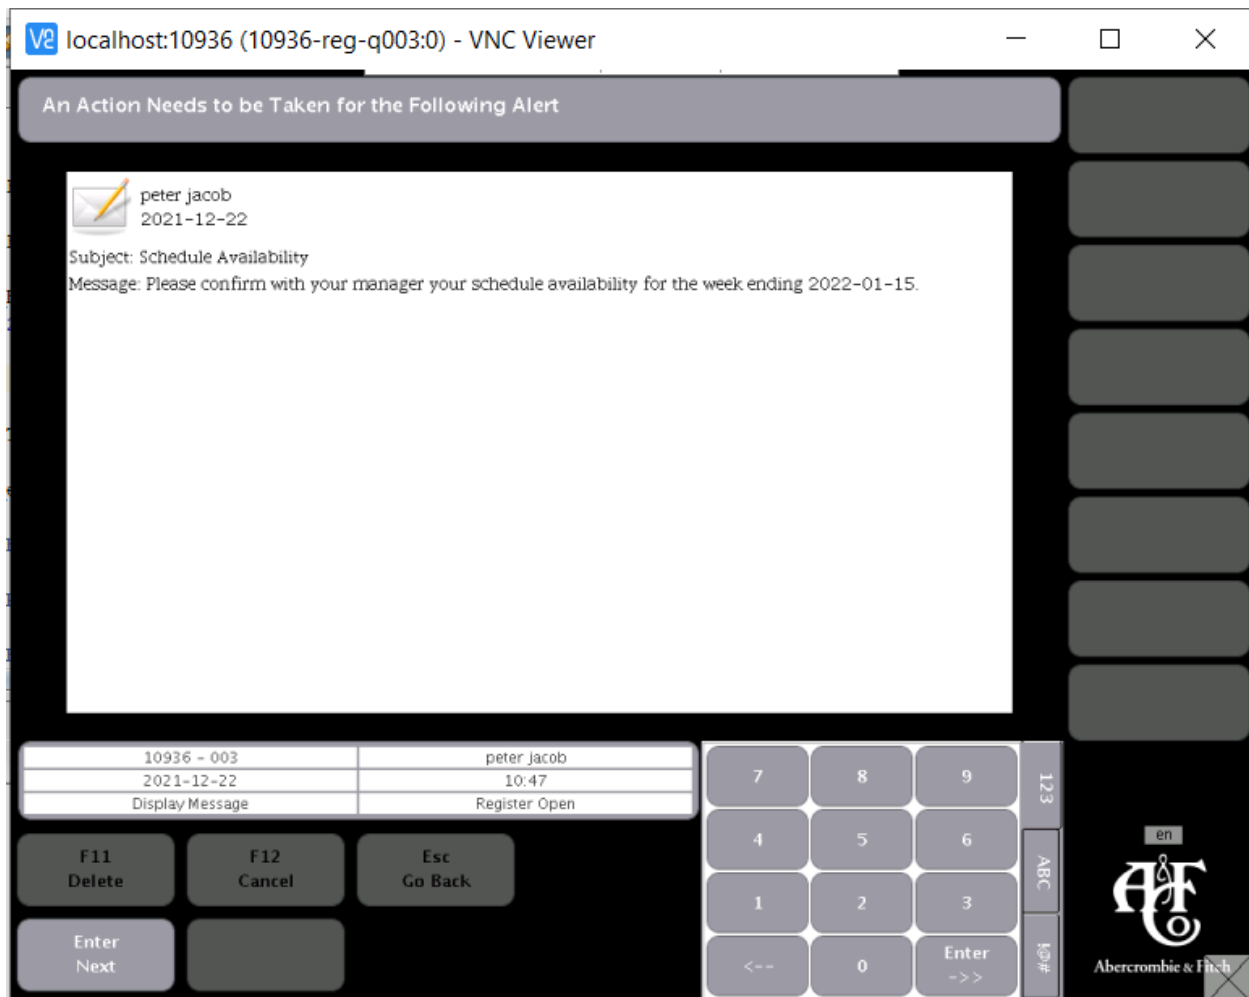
V2 localhost:10936 (10936-reg-q003:0) - VNC Viewer

An Action Needs to be Taken for the Following Alert

peter jacob
2021-12-22

Subject: Schedule Availability
Message: Please confirm with your manager your schedule availability for the week ending 2022-01-15.

| 10936 - 003 | peter jacob |
|---|---|
| 2021-12-22 | 10:47 |
| Display Message | Register Open |

F11
Delete

F12
Cancel

Esc
Go Back

Enter
Next

7 8 9
4 5 6
1 2 3
<-- 0 Enter ->>

123
ABC
!@#

en

A&F Co

Abercrombie & Fitch